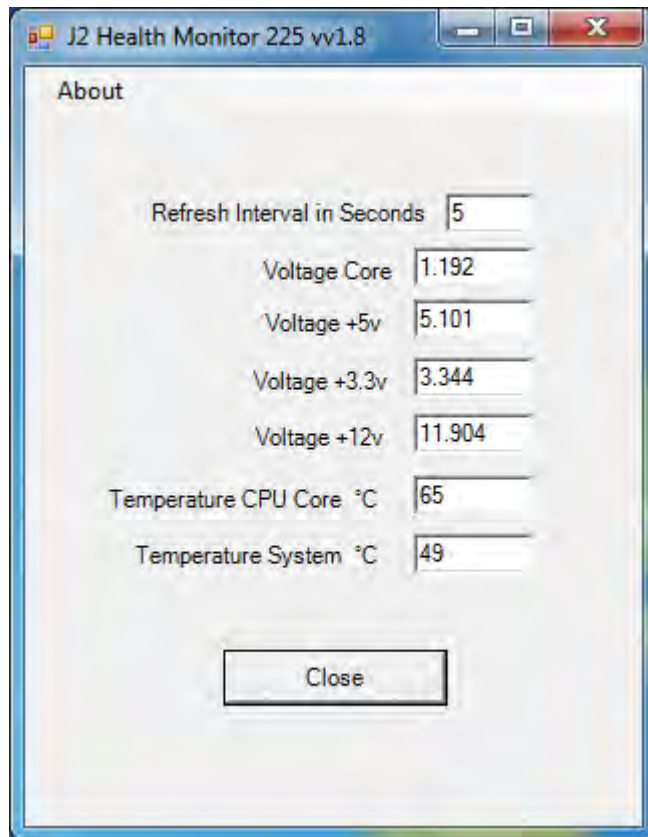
J2 Health Monitor 225 vv1.8

About

Refresh Interval in Seconds 5

Voltage Core 1.192

Voltage +5v 5.101

Voltage +3.3v 3.344

Voltage +12v 11.904

Temperature CPU Core °C 65

Temperature System °C 49

Close